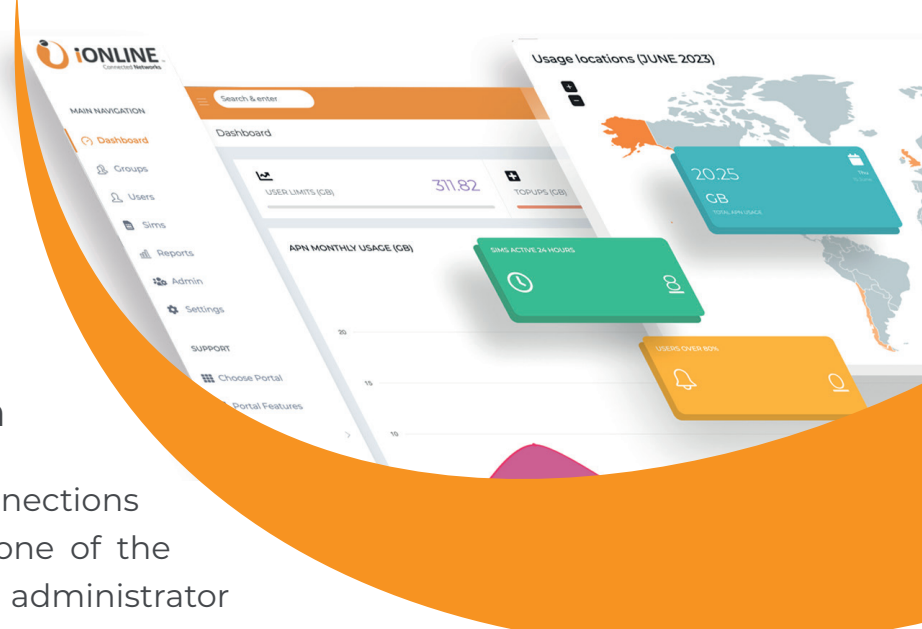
iONLINE
Connected Networks

MAIN NAVIGATION
Dashboard
Groups
Users
Sims
Reports
Admin
Settings
SUPPORT
Choose Portal
Portal Features

Search & enter
Dashboard

USER LIMITS (GB)
311.82
TOPUPS (GB)

APN MONTHLY USAGE (GB)
20
15
10

SIMS ACTIVE 24 HOURS
8

Usage locations (JUNE 2023)
+
−
20.25
GB
TOTAL APN USAGE

USERS OVER 80%
0

n
nections
one of the
administrator